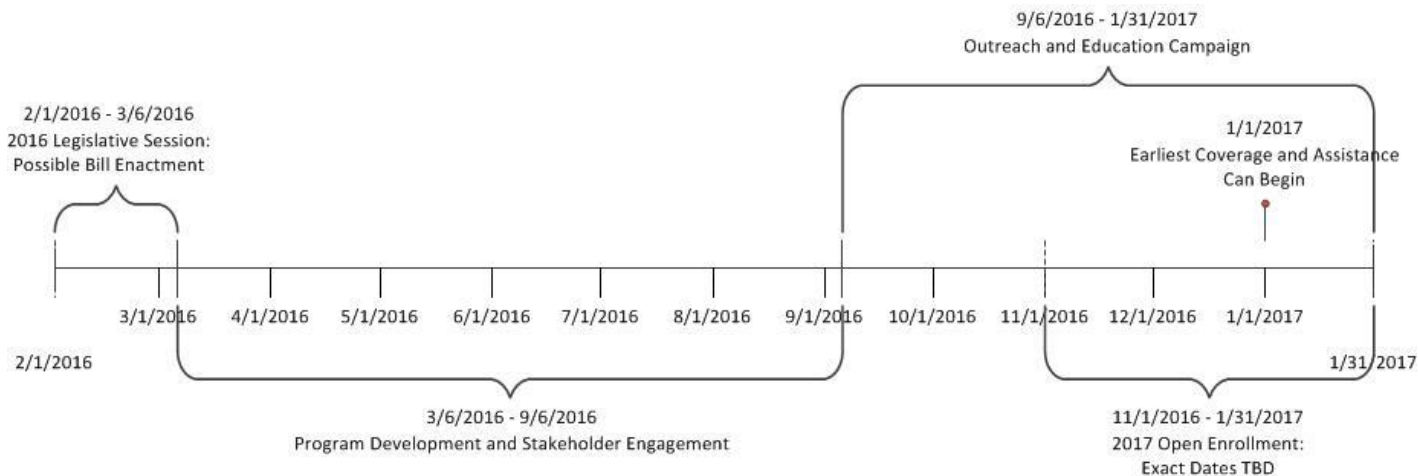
9/6/2016 - 1/31/2017
Outreach and Education Campaign

2/1/2016 - 3/6/2016
2016 Legislative Session:
Possible Bill Enactment

1/1/2017
Earliest Coverage and Assistance Can Begin

3/1/2016
4/1/2016
5/1/2016
6/1/2016
7/1/2016
8/1/2016
9/1/2016
10/1/2016
11/1/2016
12/1/2016
1/1/2017

2/1/2016

1/31/2017

3/6/2016 - 9/6/2016
Program Development and Stakeholder Engagement

11/1/2016 - 1/31/2017
2017 Open Enrollment:
Exact Dates TBD